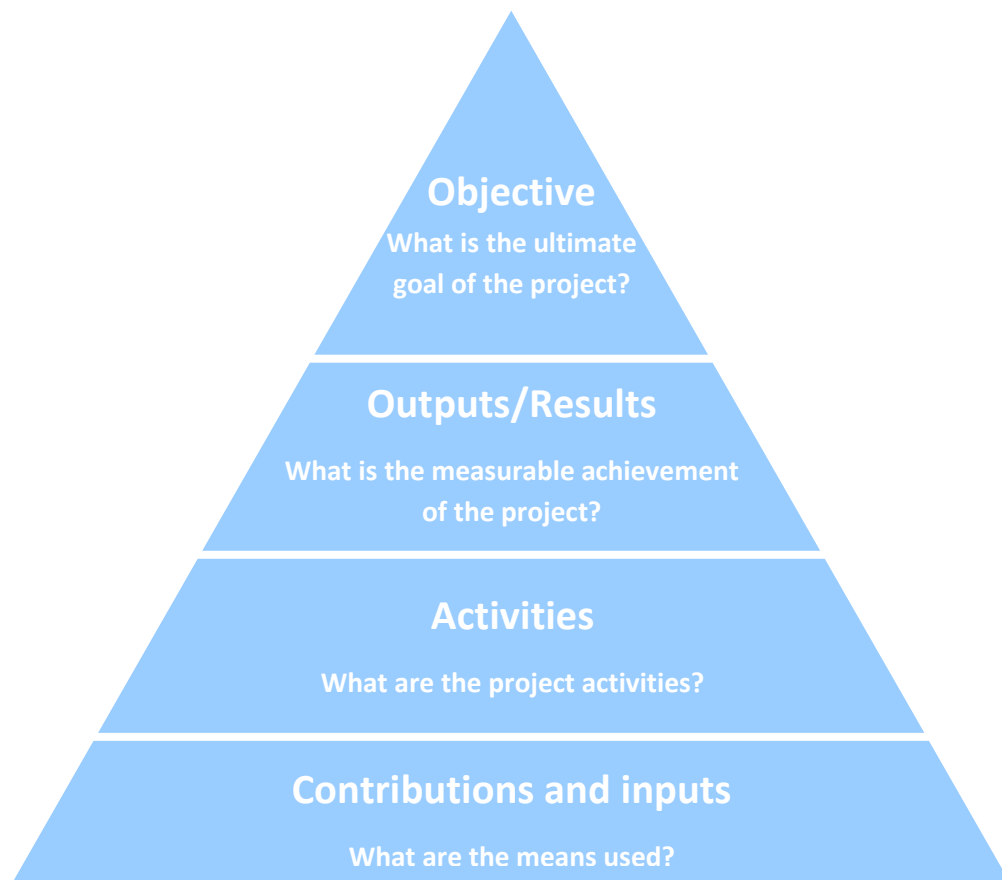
Objective

What is the ultimate goal of the project?

Outputs/Results

What is the measurable achievement of the project?

Activities

What are the project activities?

Contributions and inputs

What are the means used?